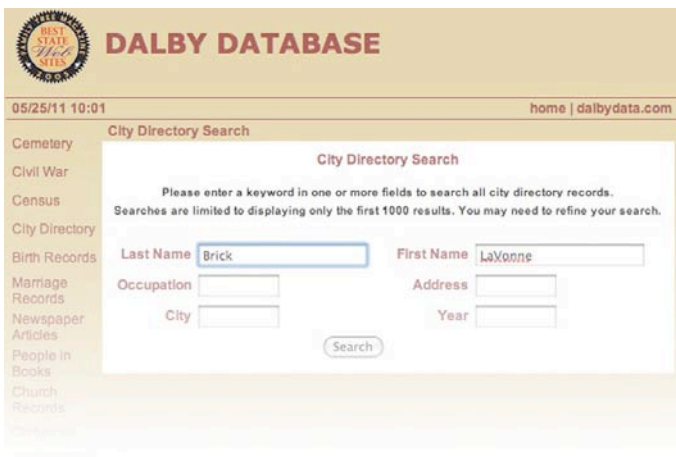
BEST STATE Web SITES

DALBY DATABASE

05/25/11 10:01

home | dalbydata.com

Cemetery
Civil War
Census
City Directory
Birth Records
Marriage Records
Newspaper Articles
People in Books
Church Records

City Directory Search

City Directory Search

Please enter a keyword in one or more fields to search all city directory records.
Searches are limited to displaying only the first 1000 results. You may need to refine your search.

Last Name Brick

First Name LaVonne

Occupation

Address

City

Year

Search